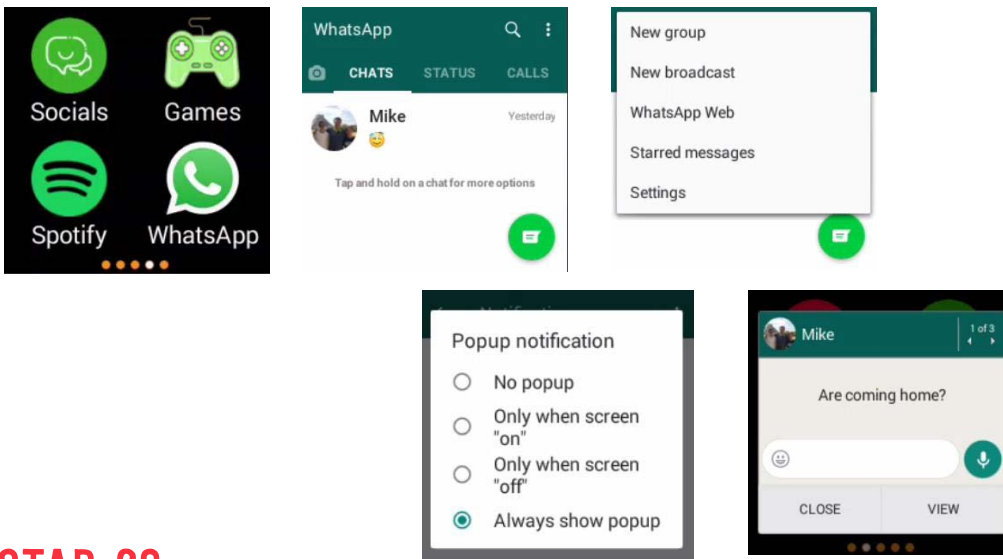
Socials
Games
Spotify
WhatsApp

WhatsApp
CHATS STATUS CALLS
Mike
Yesterday
Tap and hold on a chat for more options

New group
New broadcast
WhatsApp Web
Starred messages
Settings

Popup notification
No popup
Only when screen "on"
Only when screen "off"
Always show popup

Mike
1 of 3
Are coming home?
CLOSE
VIEW